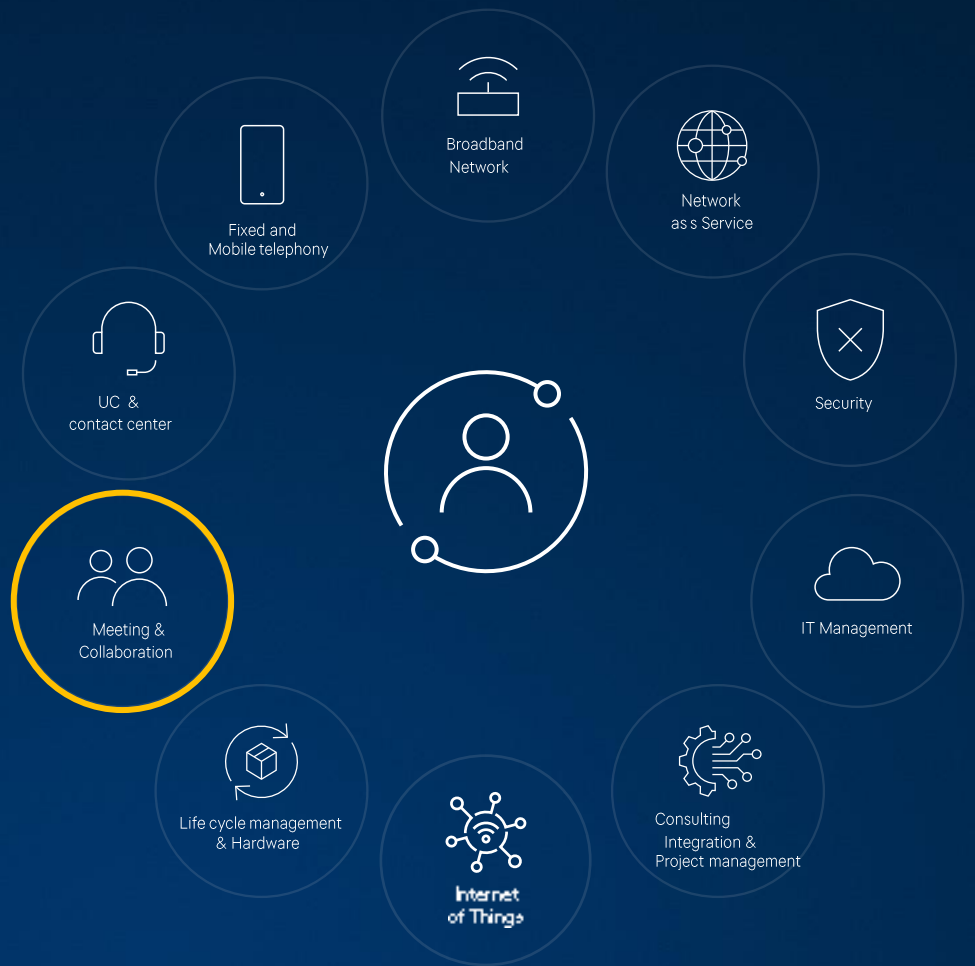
Broadband Network

Network as s Service

Security

IT Management

Consulting Integration & Project management

Internet of Things

Life cycle management & Hardware

Meeting & Collaboration

UC & contact center

Fixed and Mobile telephony